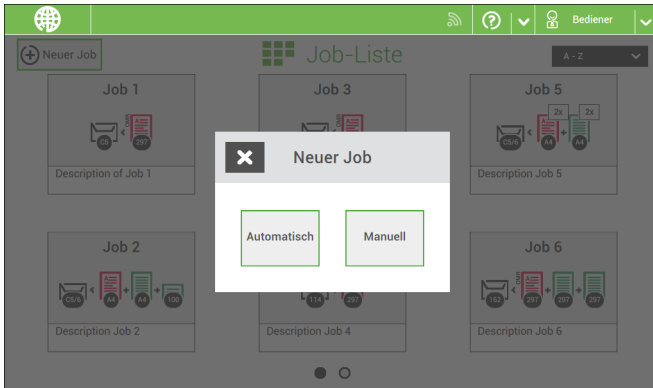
Bediener

Neuer Job

Job-Liste

A - Z

Job 1

C5

297

Description of Job 1

Job 3

Job 5

2x

2x

C5/6

A4

A4

Description Job 5

Neuer Job

Automatisch

Manuell

Job 2

C5/6

A4

A4

100

Description Job 2

114

297

Description Job 4

Job 6

162

297

297

297

Description Job 6